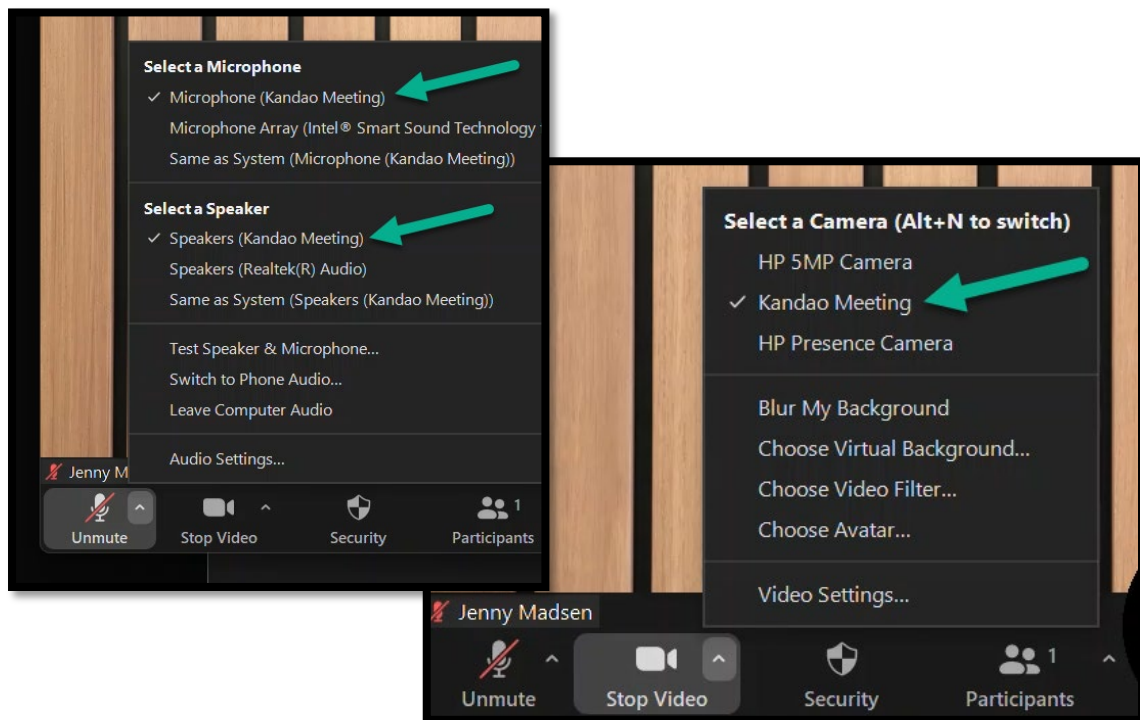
Select a Microphone
✓ Microphone (Kandao Meeting)
Microphone Array (Intel® Smart Sound Technology
Same as System (Microphone (Kandao Meeting))

Select a Speaker
✓ Speakers (Kandao Meeting)
Speakers (Realtek(R) Audio)
Same as System (Speakers (Kandao Meeting))

Test Speaker & Microphone...
Switch to Phone Audio...
Leave Computer Audio

Audio Settings...

Jenny M

Unmute
Stop Video
Security
1
Participants

Select a Camera (Alt+N to switch)
HP 5MP Camera
✓ Kandao Meeting
HP Presence Camera

Blur My Background
Choose Virtual Background...
Choose Video Filter...
Choose Avatar...

Video Settings...

Jenny Madsen

Unmute
Stop Video
Security
1
Participants